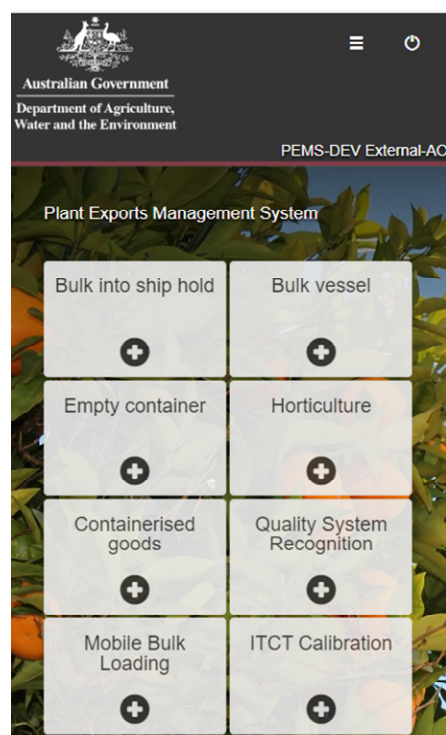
Australian Government
Department of Agriculture, Water and the Environment

PEMS-DEV External-AO

Plant Exports Management System

Bulk into ship hold

Bulk vessel

Empty container

Horticulture

Containerised goods

Quality System Recognition

Mobile Bulk Loading

ITCT Calibration